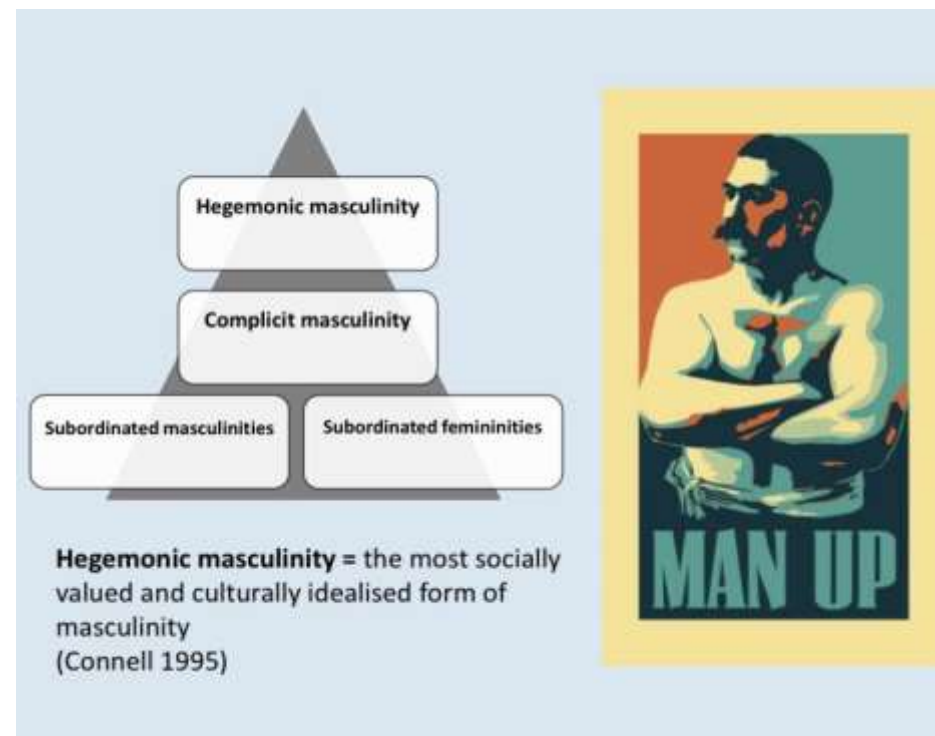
Hegemonic masculinity

Complicit masculinity

Subordinated masculinities

Subordinated femininities

**Hegemonic masculinity =** the most socially valued and culturally idealised form of masculinity
(Connell 1995)

MAN UP